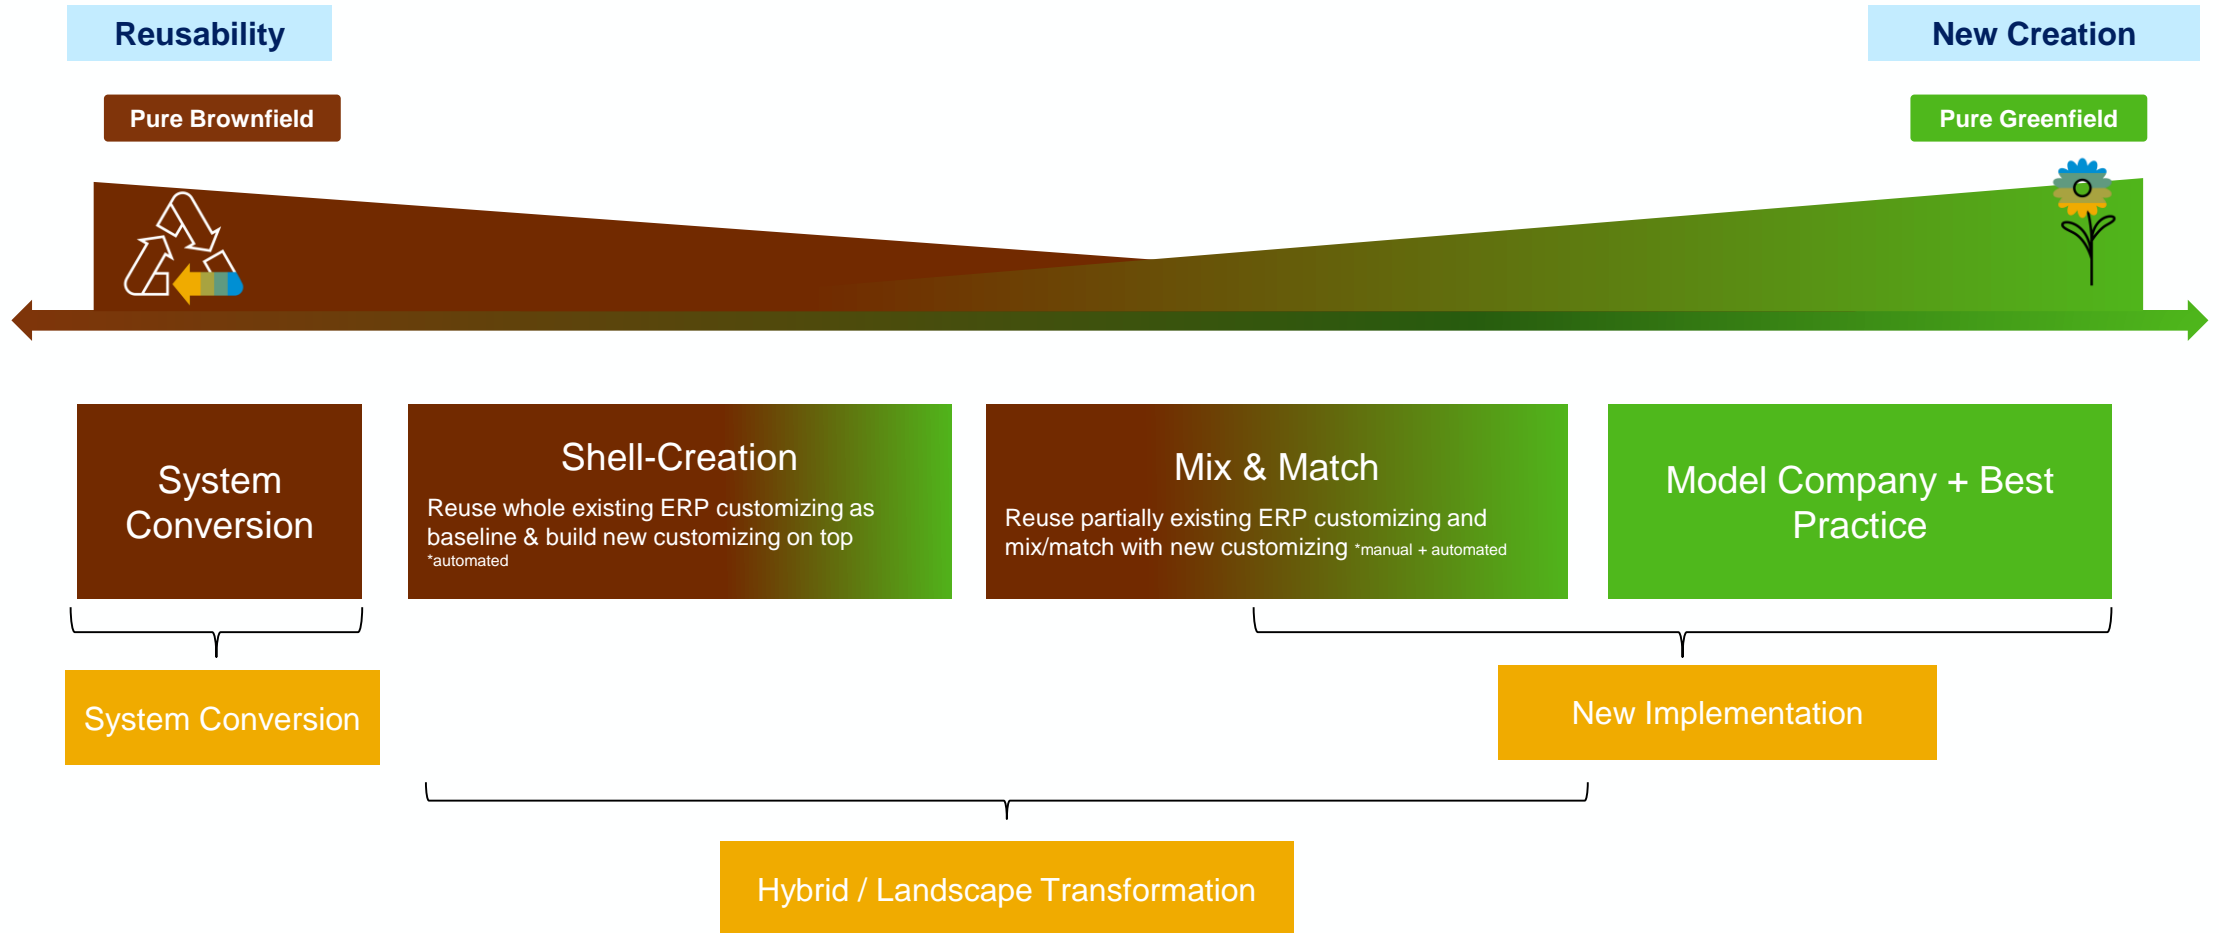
Reusability

New Creation

Pure Brownfield

Pure Greenfield

System Conversion

Shell-Creation

Reuse whole existing ERP customizing as baseline & build new customizing on top
*automated

Mix & Match

Reuse partially existing ERP customizing and mix/match with new customizing *manual + automated

Model Company + Best Practice

System Conversion

New Implementation

Hybrid / Landscape Transformation